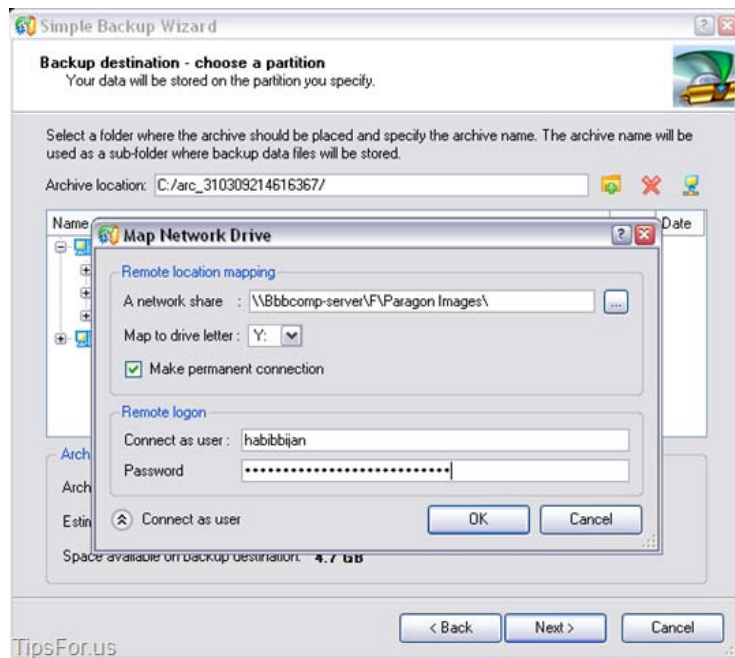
Simple Backup Wizard

Backup destination - choose a partition
Your data will be stored on the partition you specify.

Select a folder where the archive should be placed and specify the archive name. The archive name will be used as a sub-folder where backup data files will be stored.

Archive location: C:/arc_310309214616367/

Name

Date

Map Network Drive

Remote location mapping

A network share : \\Bbbcomp-server\F\Paragon Images\

...

Map to drive letter : Y:

Make permanent connection

Remote logon

Connect as user : habibbijan

Password ••••••••••••••••••••••••••••

Connect as user

OK

Cancel

Arch

Arch

Estin

Space available on backup destination: 4.7 GB

< Back

Next >

Cancel

TipsFor.us